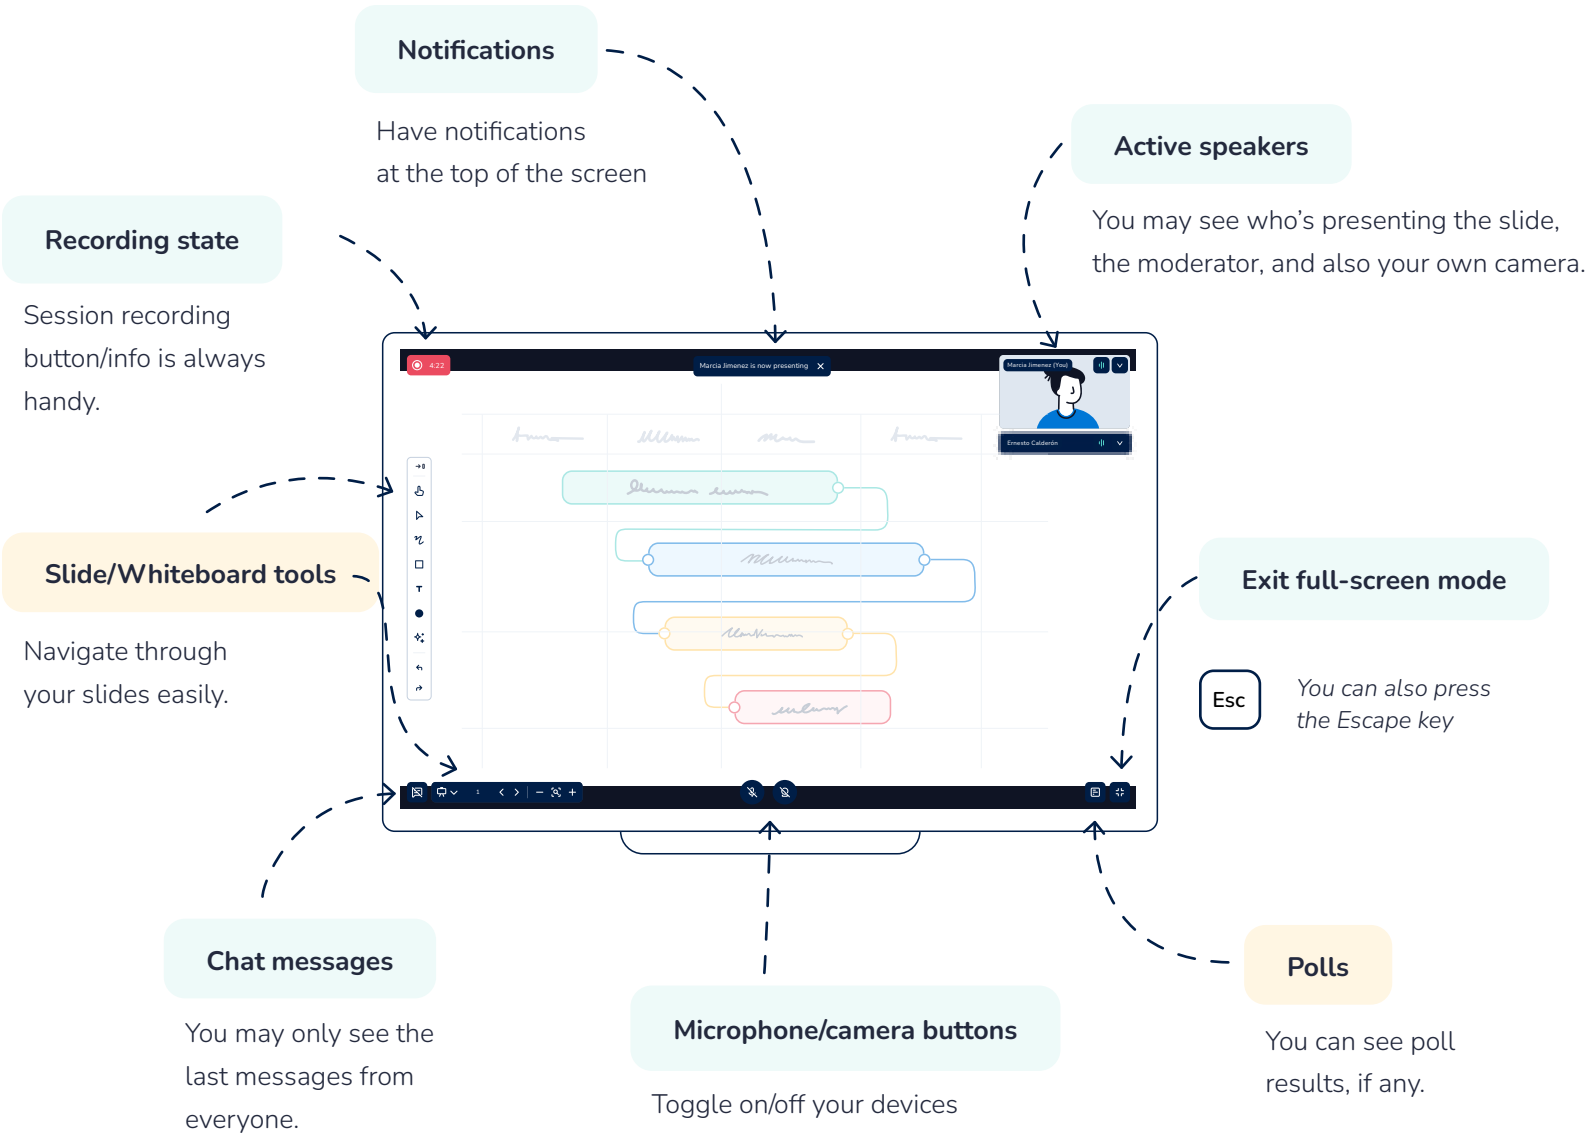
Notifications

Have notifications at the top of the screen

Active speakers

You may see who's presenting the slide, the moderator, and also your own camera.

Recording state

Session recording button/info is always handy.

4:22

Marcia Jimenez is now presenting

Marcia Jimenez (You)

Ernesto Calderón

Slide/Whiteboard tools

Navigate through your slides easily.

Exit full-screen mode

Esc

You can also press the Escape key

Chat messages

You may only see the last messages from everyone.

Microphone/camera buttons

Toggle on/off your devices

Polls

You can see poll results, if any.